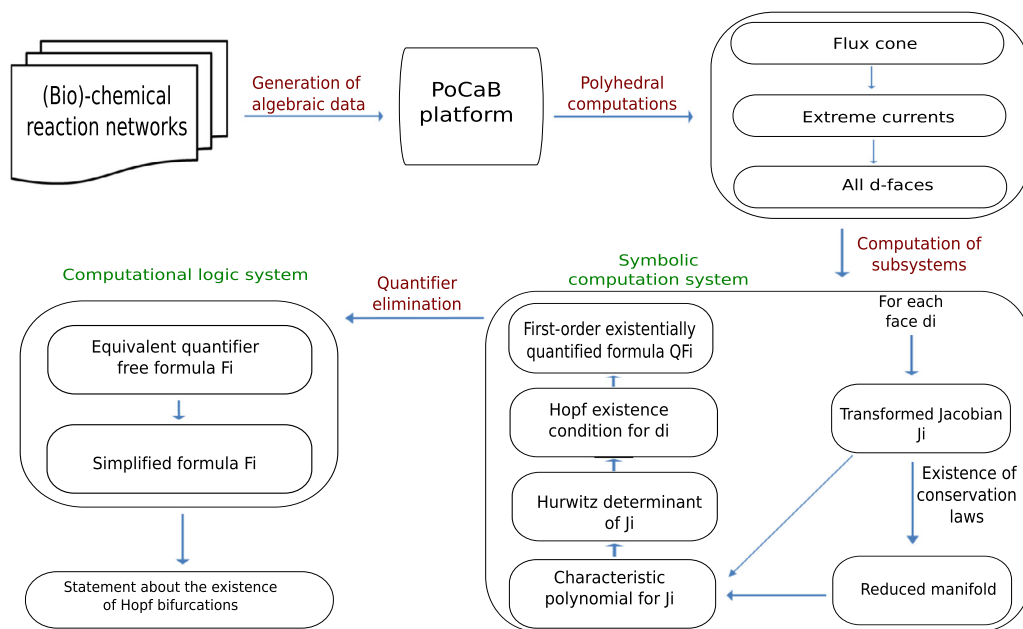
(Bio)-chemical reaction networks

Generation of algebraic data

PoCaB platform

Polyhedral computations

Flux cone

Extreme currents

All d-faces

Computation of subsystems

Symbolic computation system

Computational logic system

Quantifier elimination

For each face di

First-order existentially quantified formula QFi

Hopf existence condition for di

Hurwitz determinant of Ji

Characteristic polynomial for Ji

Transformed Jacobian Ji

Existence of conservation laws

Reduced manifold

Equivalent quantifier free formula Fi

Simplified formula Fi

Statement about the existence of Hopf bifurcations